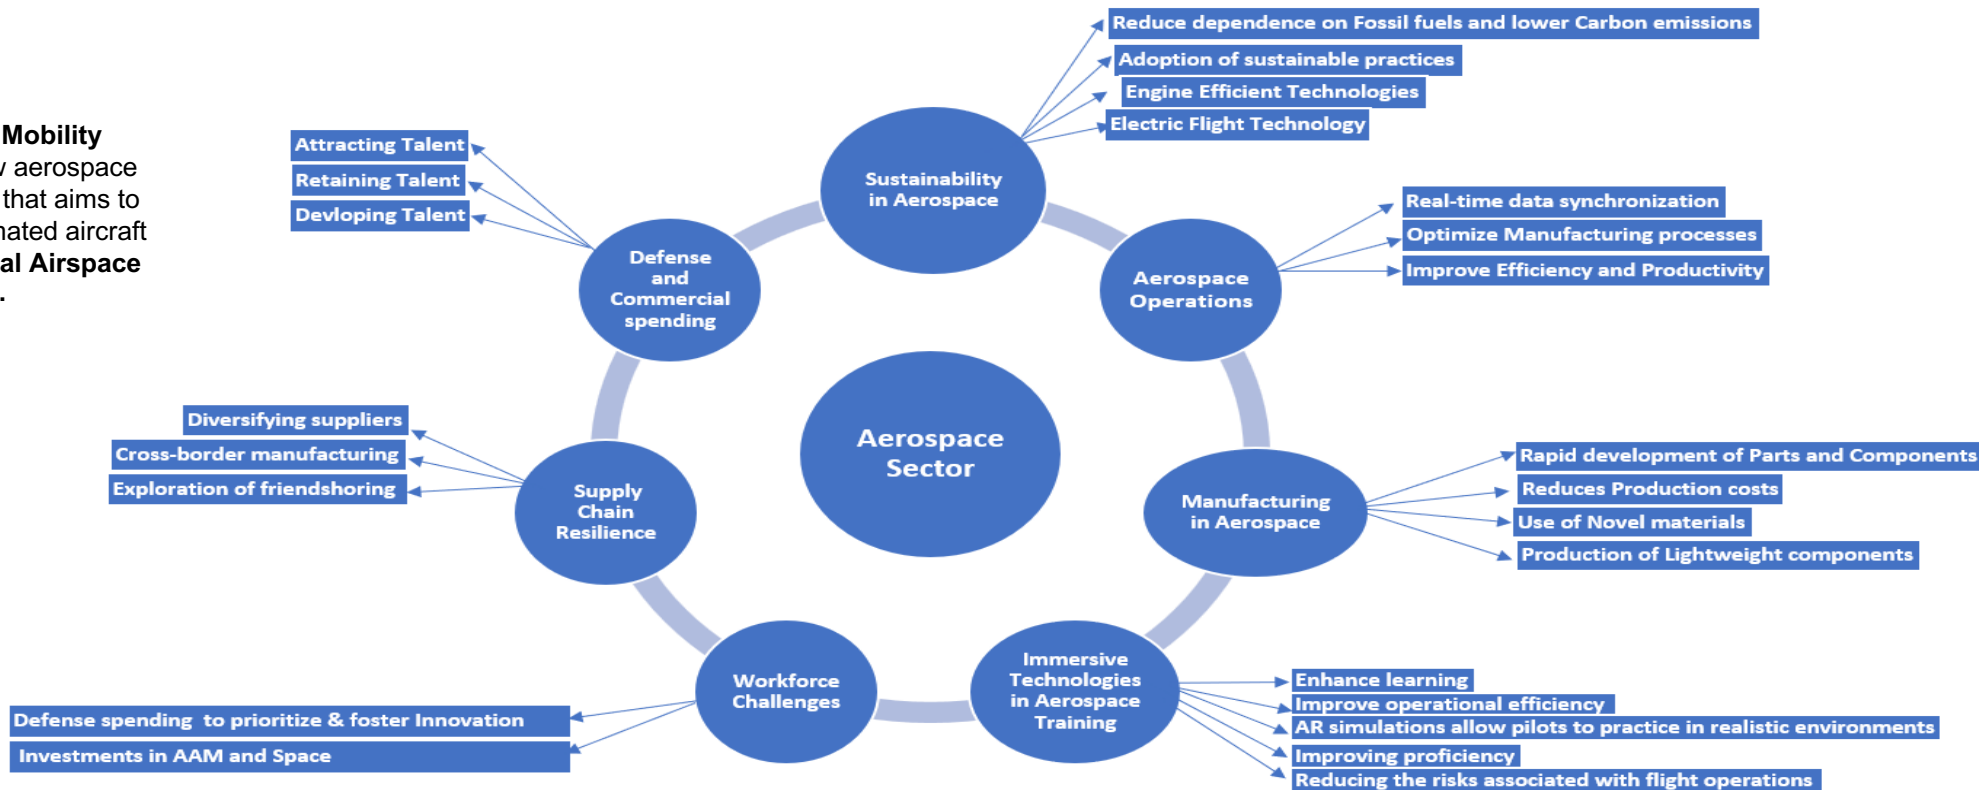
Mobility
aerospace
that aims to
ated aircraft
al Airspace

Reduce dependence on Fossil fuels and lower Carbon emissions
Adoption of sustainable practices
Engine Efficient Technologies
Electric Flight Technology

Attracting Talent
Retaining Talent
Devloping Talent

Sustainability in Aerospace

Defense and Commercial spending

Real-time data synchronization
Optimize Manufacturing processes
Improve Efficiency and Productivity

Aerospace Operations

Aerospace Sector

Diversifying suppliers
Cross-border manufacturing
Exploration of friendshoring

Supply Chain Resilience

Rapid development of Parts and Components
Reduces Production costs
Use of Novel materials
Production of Lightweight components

Manufacturing in Aerospace

Workforce Challenges

Immersive Technologies in Aerospace Training

Enhance learning
Improve operational efficiency
AR simulations allow pilots to practice in realistic environments
Improving proficiency
Reducing the risks associated with flight operations

Defense spending to prioritize & foster Innovation
Investments in AAM and Space